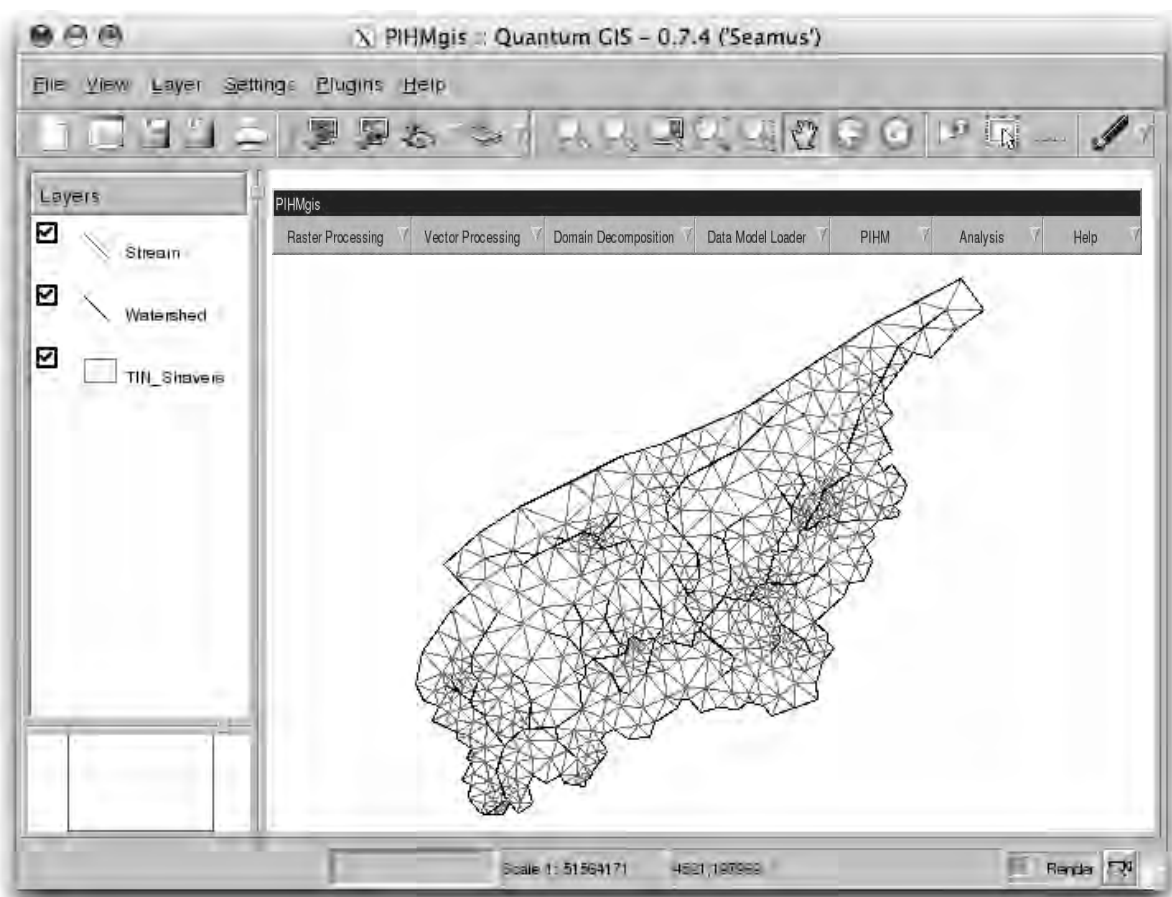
PIHMgis : Quantum GIS - 0.7.4 ('Seamus')

File View Layer Settings Plugins Help

Layers

Stream

Watershed

TIN_Shavers

PIHMgis

| Raster Processing | Vector Processing | Domain Decomposition | Data Model Loader | PIHM | Analysis | Help |
|---|---|---|---|---|---|---|

Scale 1: 51564171 4821,197993

Render